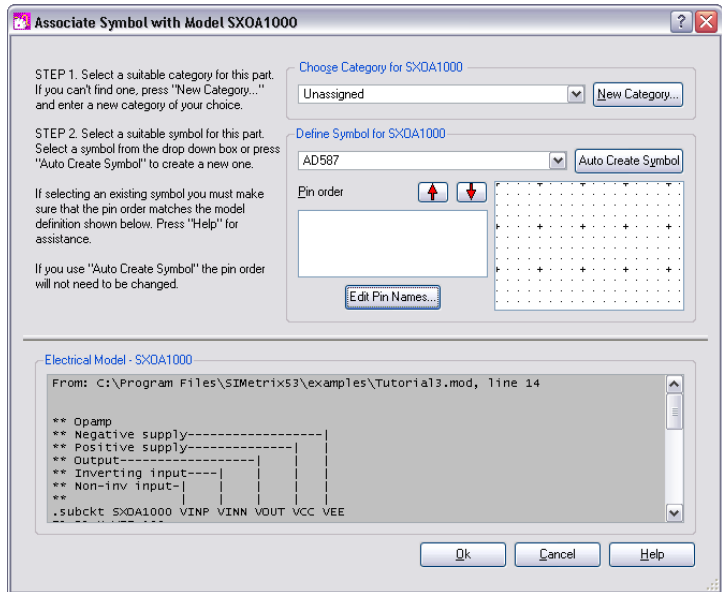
Associate Symbol with Model SXOA1000

STEP 1. Select a suitable category for this part. If you can't find one, press "New Category..." and enter a new category of your choice.

STEP 2. Select a suitable symbol for this part. Select a symbol from the drop down box or press "Auto Create Symbol" to create a new one.

If selecting an existing symbol you must make sure that the pin order matches the model definition shown below. Press "Help" for assistance.

If you use "Auto Create Symbol" the pin order will not need to be changed.

Choose Category for SXOA1000

Unassigned

New Category...

Define Symbol for SXOA1000

AD587

Auto Create Symbol

Pin order

Edit Pin Names...

Electrical Model - SXOA1000

From: C:\Program Files\SIMetrix53\examples\Tutorial3.mod, line 14

** Opamp
** Negative supply------------------|
** Positive supply--------------|   |
** Output------------------|    |   |
** Inverting input----|    |    |   |
** Non-inv input-|    |    |    |   |
**               |    |    |    |   |
.subckt SXOA1000 VINP VINN VOUT VCC VEE

Ok

Cancel

Help